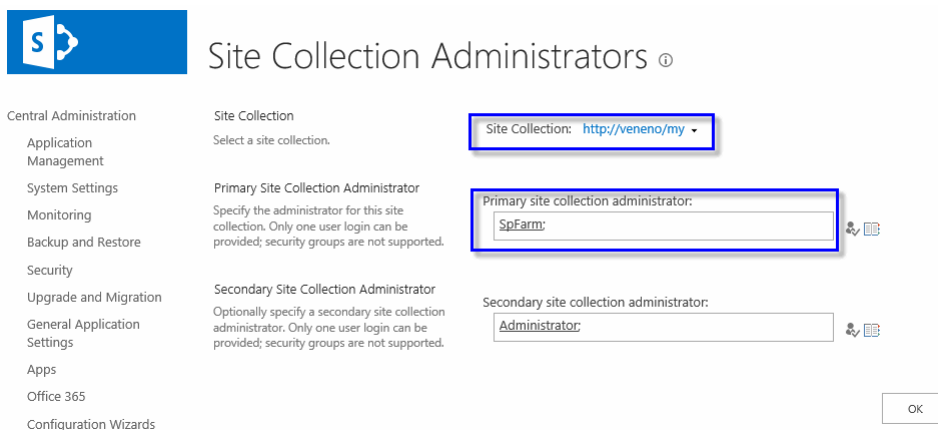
S

Site Collection Administrators ⓘ

Central Administration

Application Management

System Settings

Monitoring

Backup and Restore

Security

Upgrade and Migration

General Application Settings

Apps

Office 365

Configuration Wizards

Site Collection

Select a site collection.

Site Collection: http://veneno/my ▾

Primary Site Collection Administrator

Specify the administrator for this site collection. Only one user login can be provided; security groups are not supported.

Primary site collection administrator:

SpFarm;

Secondary Site Collection Administrator

Optionally specify a secondary site collection administrator. Only one user login can be provided; security groups are not supported.

Secondary site collection administrator:

Administrator;

OK